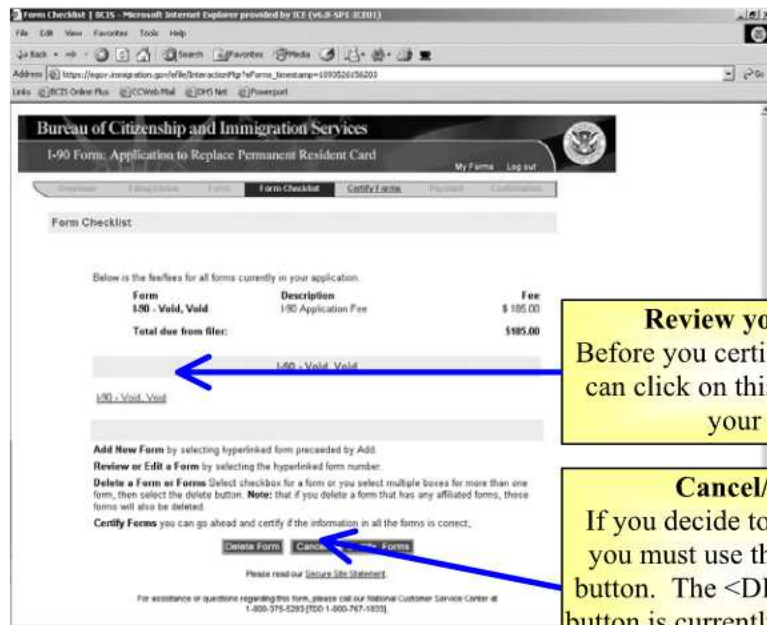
Form Checklist | BCIS - Microsoft Internet Explorer provided by ICE (V6.0-SP1-ICE01)

File Edit View Favorites Tools Help

Back Search Favorites Media

Address https://egov.immigration.gov/efile/InteractionMgr?eForms_timestamp=1093526156203

Links BCIS Online Plus CCWeb Mail DHS Net Powerpoint

Go

Bureau of Citizenship and Immigration Services

I-90 Form: Application to Replace Permanent Resident Card

My Forms Log out

Overview Filing Status Form Form Checklist Certify Forms Payment Confirmation

Form Checklist

Below is the fee/fees for all forms currently in your application.

| Form | Description | Fee |
|---|---|---|
| I-90 - Void, Void | I-90 Application Fee | \$ 185.00 |
| Total due from filer: | | \$185.00 |

I-90 - Void, Void

I-90 - Void, Void

Add New Form by selecting hyperlinked form preceeded by Add.

Review or Edit a Form by selecting the hyperlinked form number.

Delete a Form or Forms Select checkbox for a form or you select multiple boxes for more than one form, then select the delete button. Note: that if you delete a form that has any affiliated forms, those forms will also be deleted.

Certify Forms you can go ahead and certify if the information in all the forms is correct.

Delete Form Cancel Certify Forms

Please read our Secure Site Statement.

For assistance or questions regarding this form, please call our National Customer Service Center at 1-800-375-5283 [TDD 1-800-767-1833].

Review yo
Before you certi
can click on thi
your

Cancel/
If you decide to
you must use th
button. The <D
button is currentl